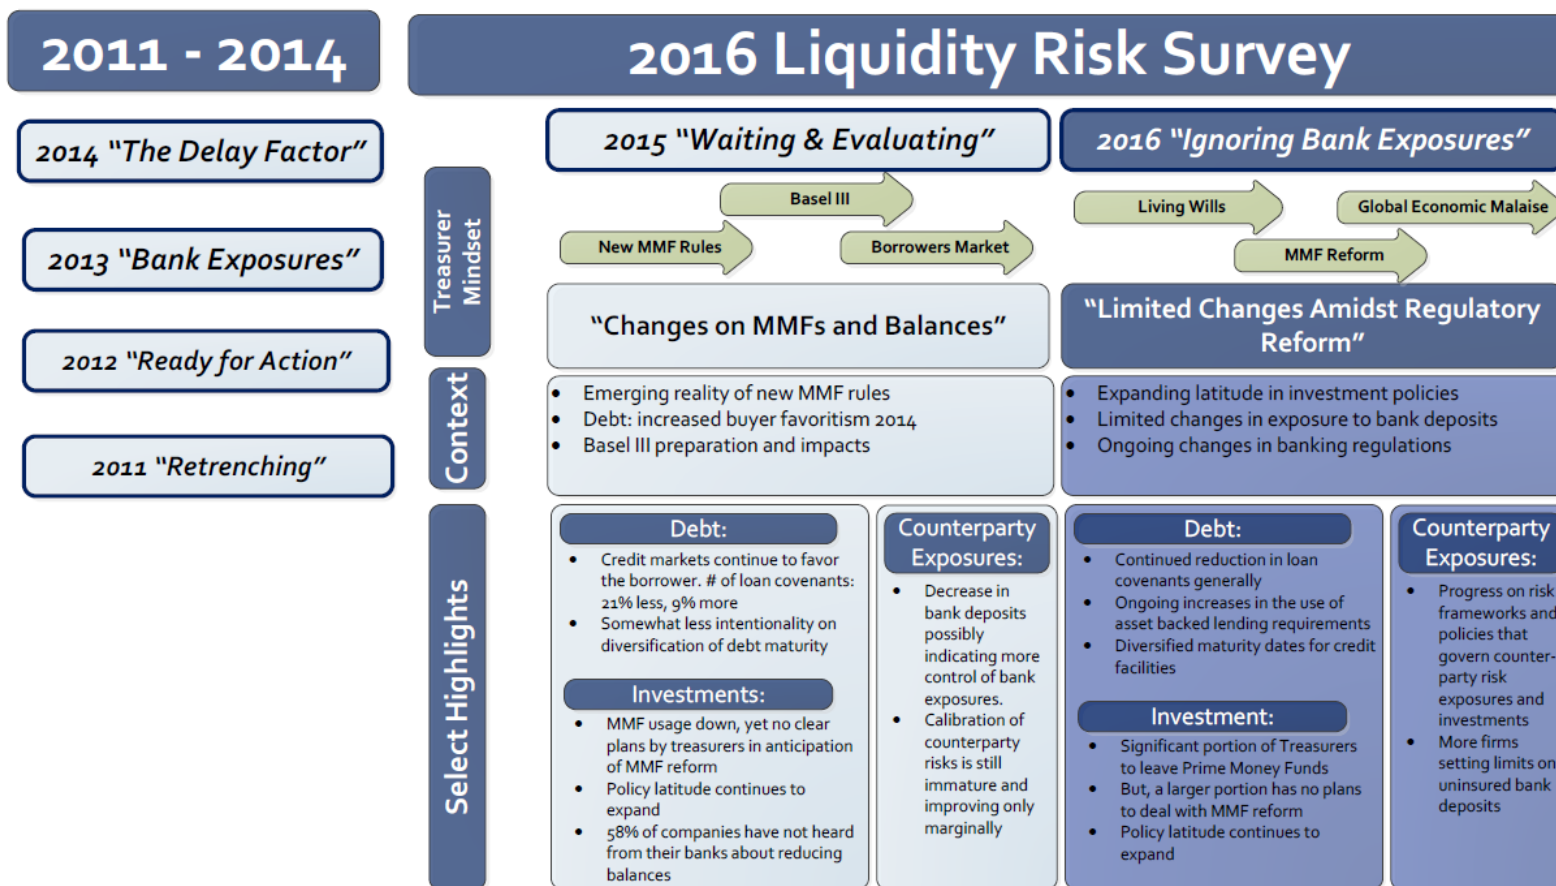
2011 - 2014

2016 Liquidity Risk Survey

2014 "The Delay Factor"

2013 "Bank Exposures"

2012 "Ready for Action"

2011 "Retrenching"

Treasurer Mindset

Context

Select Highlights

2015 "Waiting & Evaluating"

Basel III

New MMF Rules

Borrowers Market

"Changes on MMFs and Balances"

- Emerging reality of new MMF rules
- Debt: increased buyer favoritism 2014
- Basel III preparation and impacts

Debt:

- Credit markets continue to favor the borrower. # of loan covenants: 21% less, 9% more
- Somewhat less intentionality on diversification of debt maturity

Investments:

- MMF usage down, yet no clear plans by treasurers in anticipation of MMF reform
- Policy latitude continues to expand
- 58% of companies have not heard from their banks about reducing balances

Counterparty Exposures:

- Decrease in bank deposits possibly indicating more control of bank exposures.
- Calibration of counterparty risks is still immature and improving only marginally

2016 "Ignoring Bank Exposures"

Living Wills

Global Economic Malaise

MMF Reform

"Limited Changes Amidst Regulatory Reform"

- Expanding latitude in investment policies
- Limited changes in exposure to bank deposits
- Ongoing changes in banking regulations

Debt:

- Continued reduction in loan covenants generally
- Ongoing increases in the use of asset backed lending requirements
- Diversified maturity dates for credit facilities

Investment:

- Significant portion of Treasurers to leave Prime Money Funds
- But, a larger portion has no plans to deal with MMF reform
- Policy latitude continues to expand

Counterparty Exposures:

- Progress on risk frameworks and policies that govern counter-party risk exposures and investments
- More firms setting limits on uninsured bank deposits